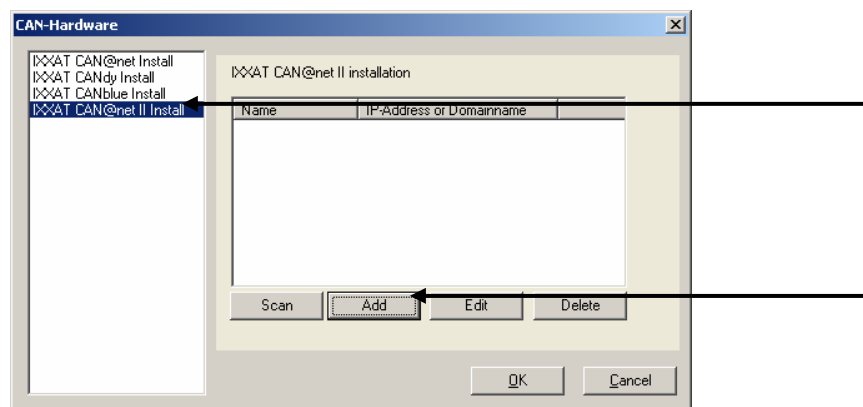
CAN-Hardware

IXXAT CAN@net Install
IXXAT CANdy Install
IXXAT CANblue Install
IXXAT CAN@net II Install

IXXAT CAN@net II installation

| Name | IP-Address or Domainname |
|---|---|

Scan
Add
Edit
Delete

OK
Cancel